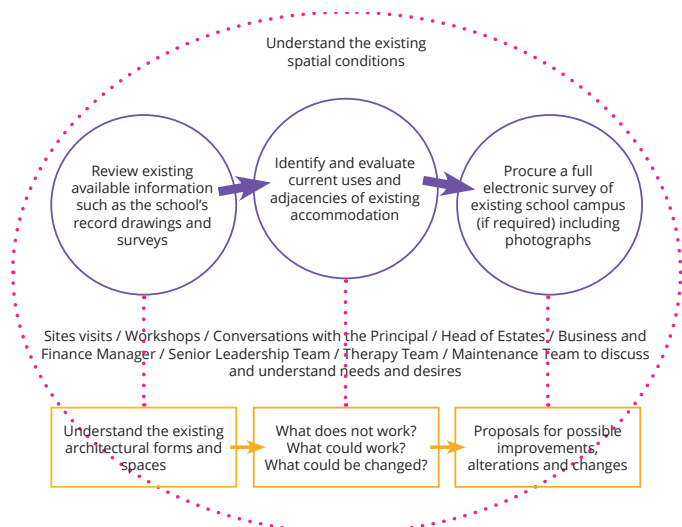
Understand the existing spatial conditions

Review existing available information such as the school's record drawings and surveys

Identify and evaluate current uses and adjacencies of existing accommodation

Procure a full electronic survey of existing school campus (if required) including photographs

Sites visits / Workshops / Conversations with the Principal / Head of Estates / Business and Finance Manager / Senior Leadership Team / Therapy Team / Maintenance Team to discuss and understand needs and desires

Understand the existing architectural forms and spaces

What does not work? What could work? What could be changed?

Proposals for possible improvements, alterations and changes